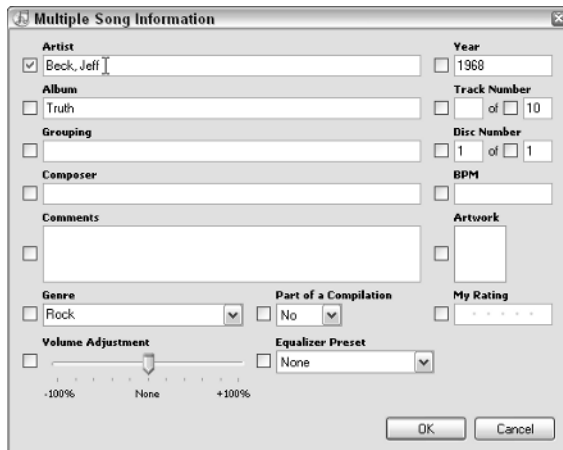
Multiple Song Information

Artist
Beck, Jeff

Year
1968

Album
Truth

Track Number
of 10

Grouping

Disc Number
1 of 1

Composer

BPM

Comments

Artwork

Genre
Rock

Part of a Compilation
No

My Rating

Volume Adjustment

-100%
None
+100%

Equalizer Preset
None

OK
Cancel